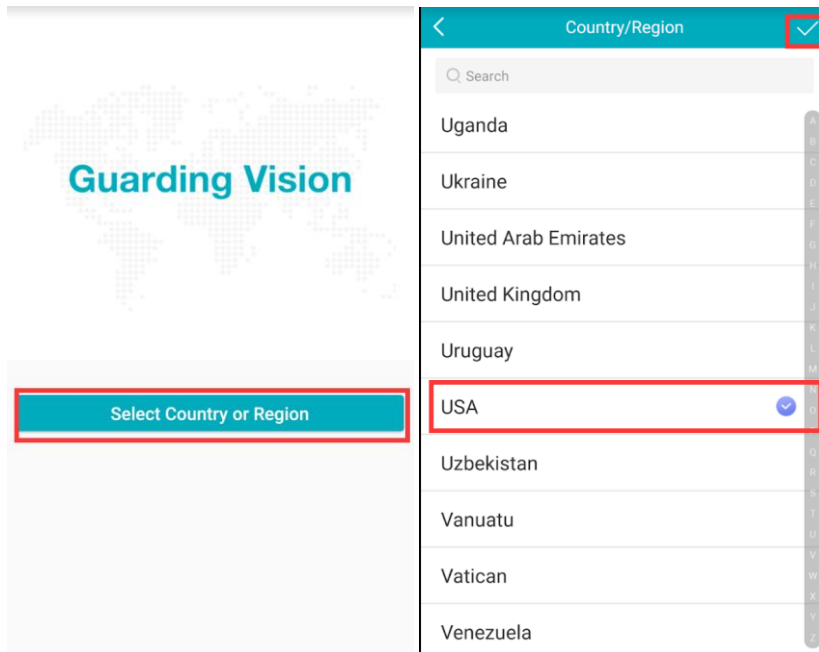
Guarding Vision

Select Country or Region

Country/Region

Search

Uganda

Ukraine

United Arab Emirates

United Kingdom

Uruguay

USA

Uzbekistan

Vanuatu

Vatican

Venezuela

A B C D E F G H I J K L M N O P Q R S T U V W X Y Z